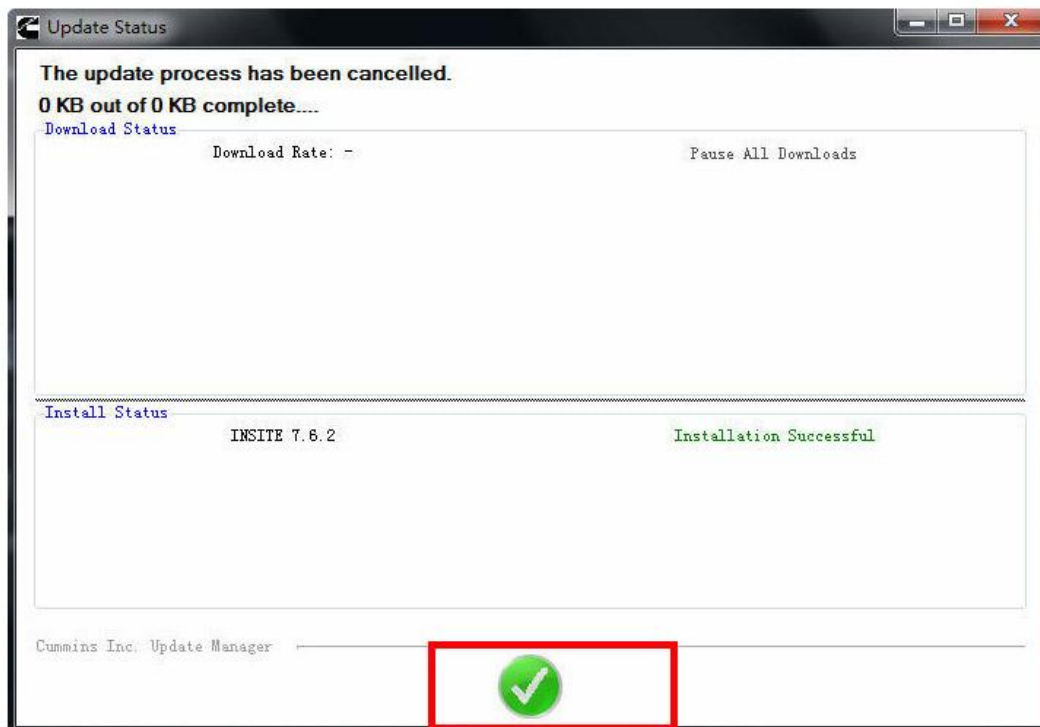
Update Status

The update process has been cancelled.

0 KB out of 0 KB complete....

Download Status

Download Rate: -

Pause All Downloads

Install Status

INSITE 7.6.2

Installation Successful

Cummins Inc. Update Manager